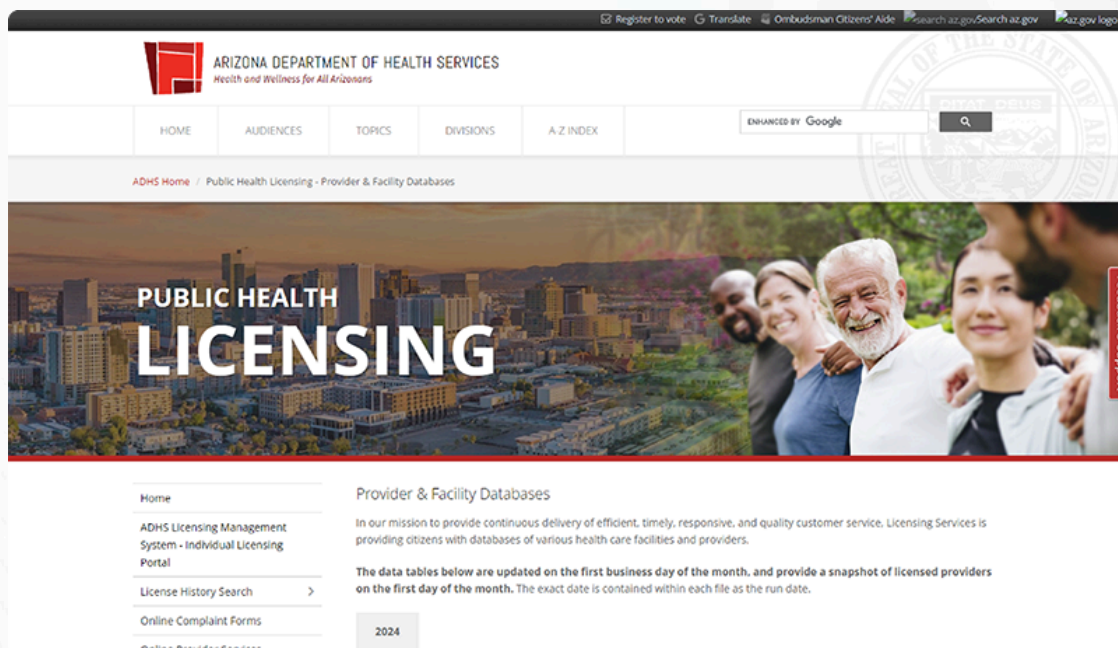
Register to vote  Translate  Ombudsman Citizens' Aide  search az.gov Search az.gov  az.gov logo

ARIZONA DEPARTMENT OF HEALTH SERVICES
Health and Wellness for All Arizonans

HOME  AUDIENCES  TOPICS  DIVISIONS  A-Z INDEX

ENHANCED BY Google

ADHS Home / Public Health Licensing - Provider & Facility Databases

PUBLIC HEALTH
LICENSING

Home
ADHS Licensing Management System - Individual Licensing Portal
License History Search
Online Complaint Forms
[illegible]

Provider & Facility Databases

In our mission to provide continuous delivery of efficient, timely, responsive, and quality customer service, Licensing Services is providing citizens with databases of various health care facilities and providers.

**The data tables below are updated on the first business day of the month, and provide a snapshot of licensed providers on the first day of the month.** The exact date is contained within each file as the run date.

2024